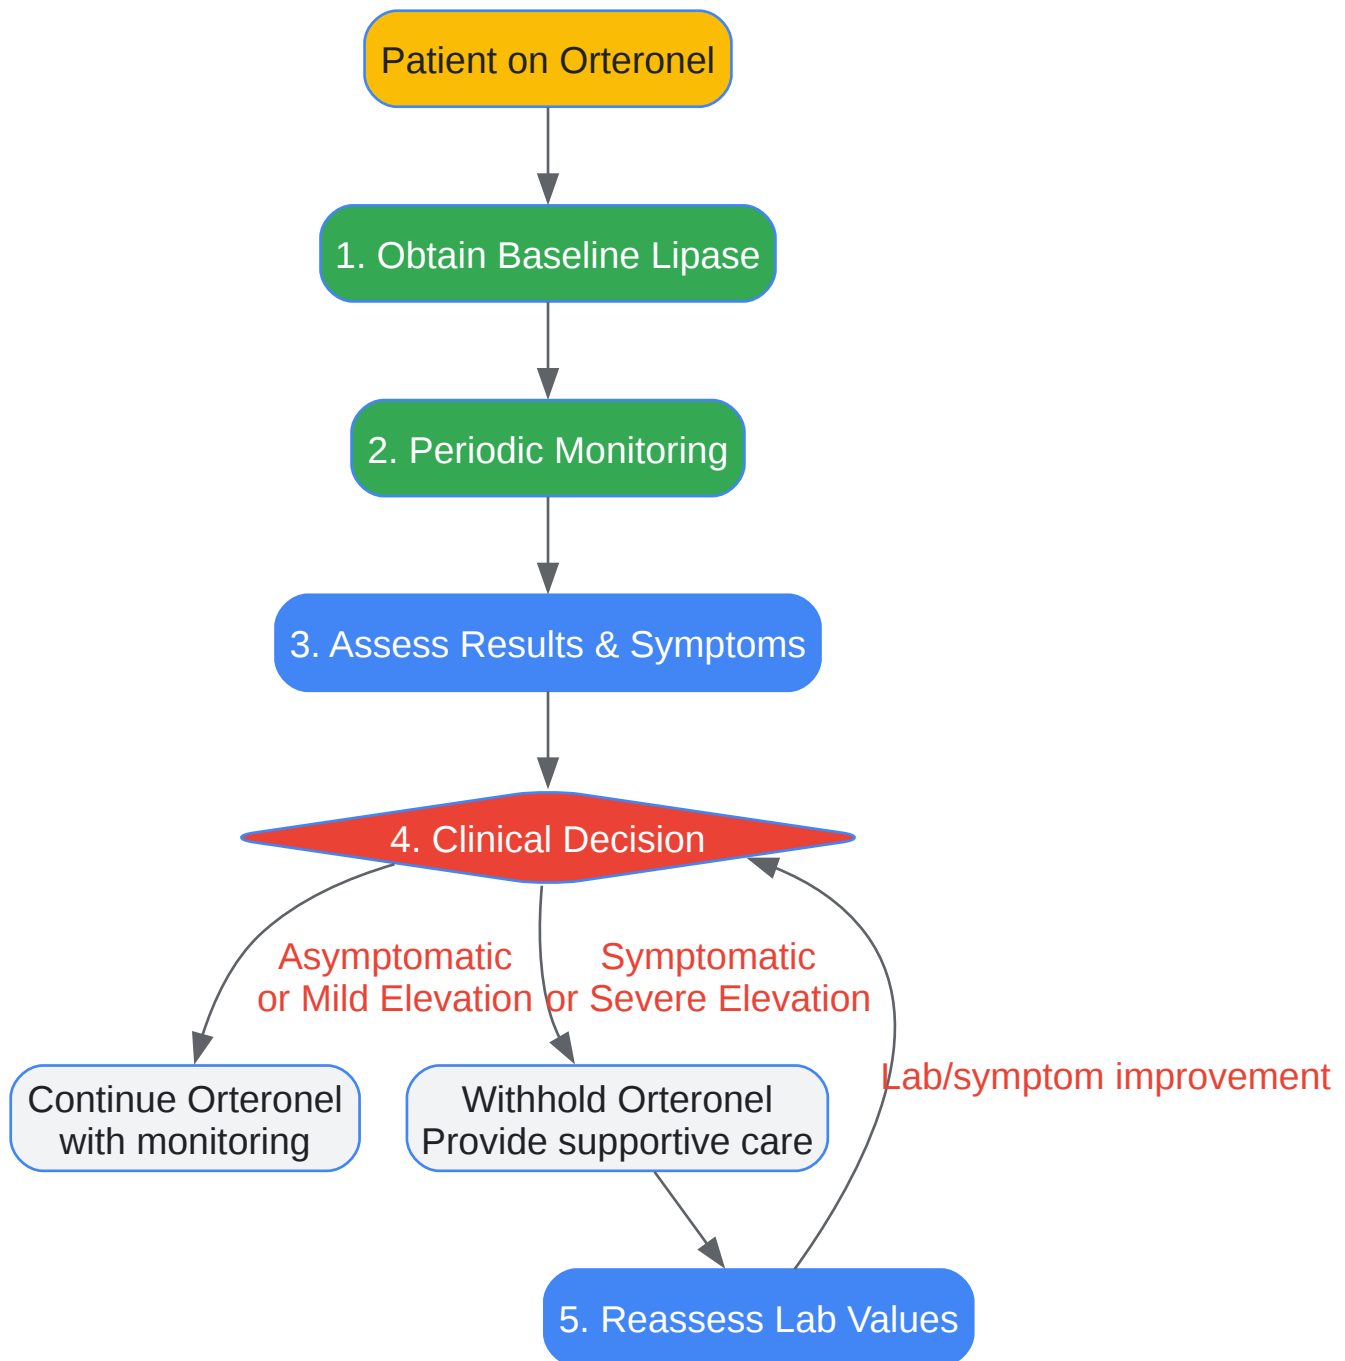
Patient on Orteronel

1. Obtain Baseline Lipase

2. Periodic Monitoring

3. Assess Results & Symptoms

4. Clinical Decision

Asymptomatic or Mild Elevation

Symptomatic or Severe Elevation

Lab/symptom improvement

Continue Orteronel with monitoring

Withhold Orteronel Provide supportive care

5. Reassess Lab Values